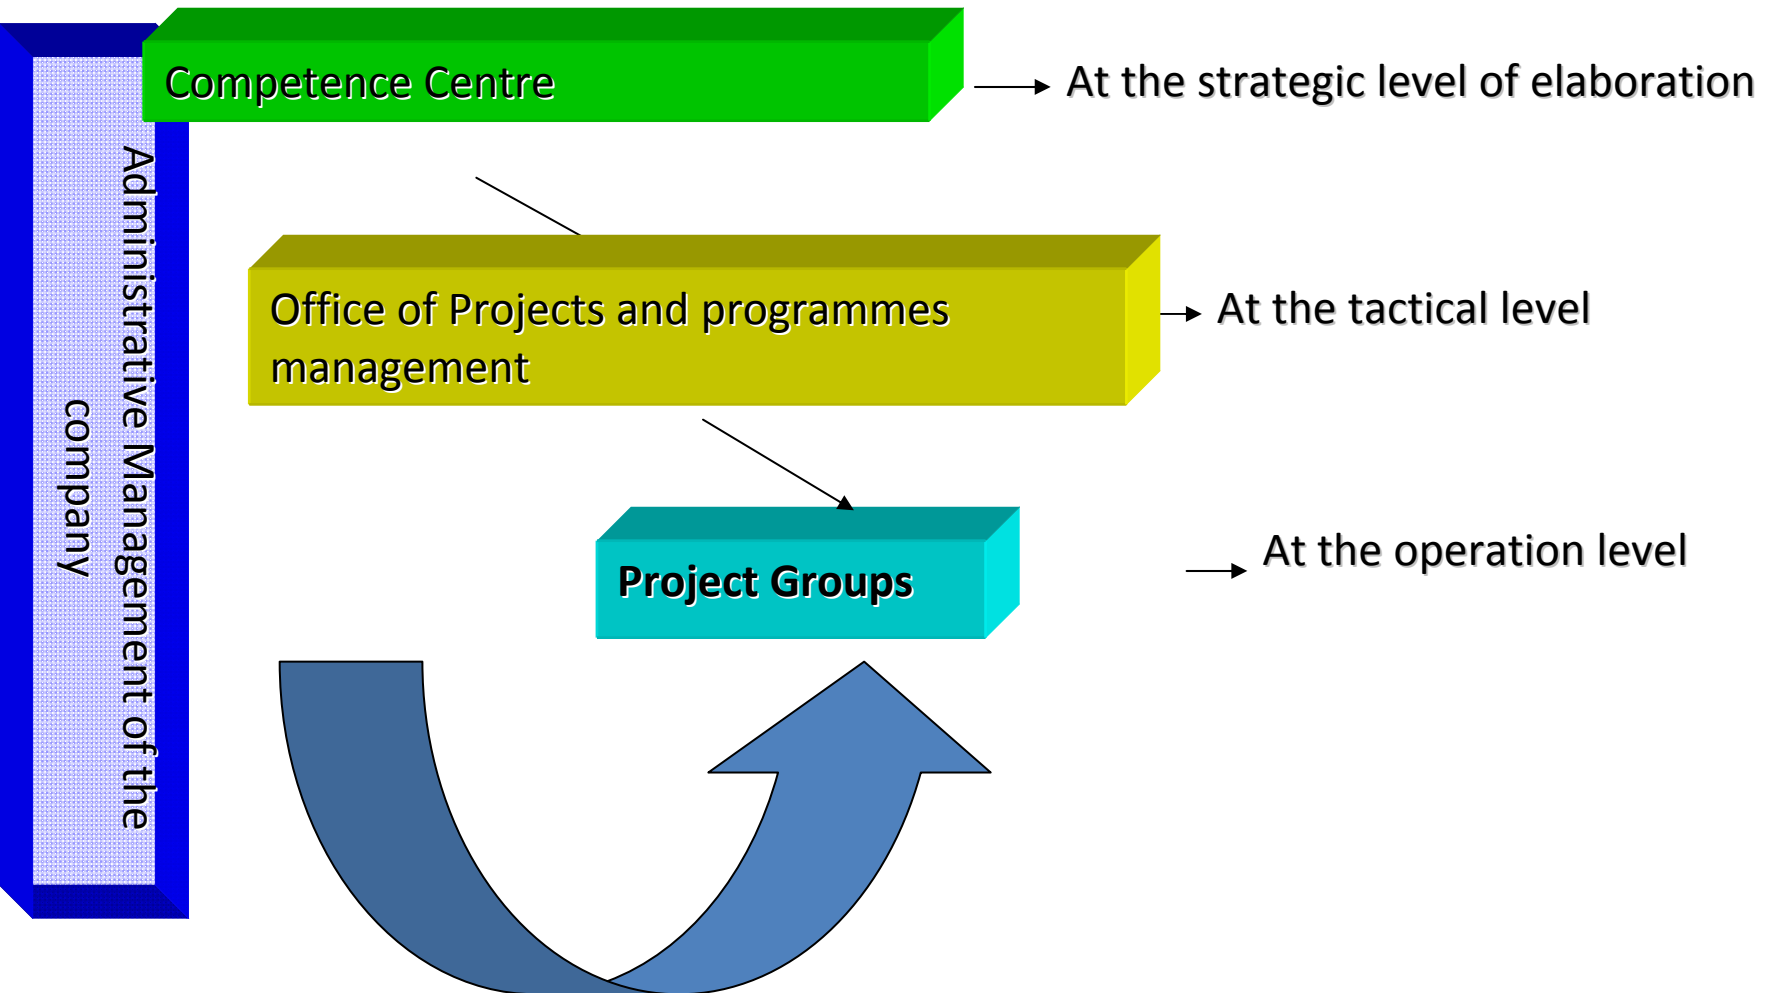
Administrative Management of the company

Competence Centre

At the strategic level of elaboration

Office of Projects and programmes management

At the tactical level

Project Groups

At the operation level